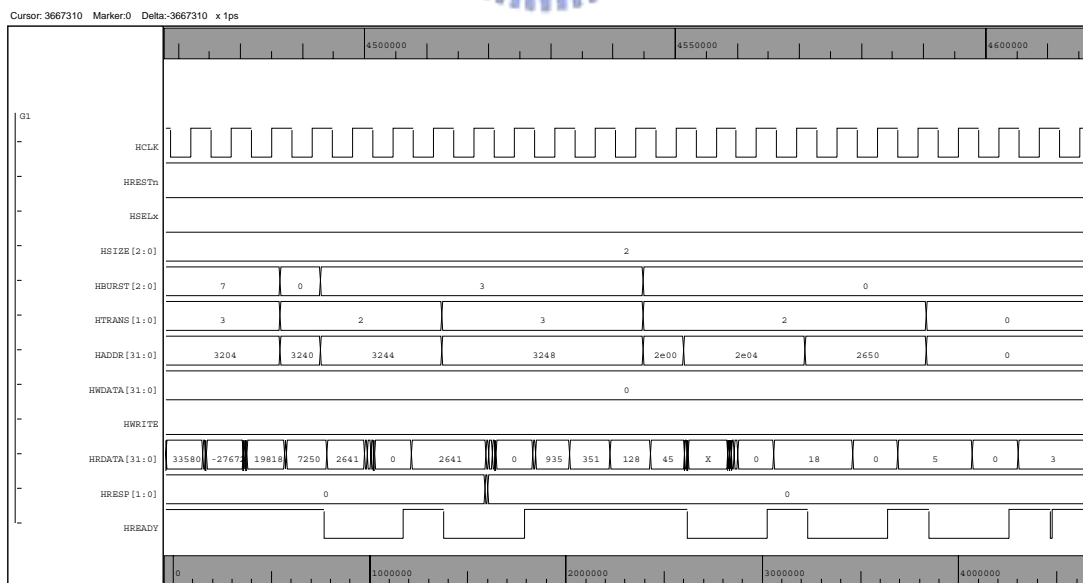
Cursor: 3667310 Marker:0 Delta:-3667310 x 1ps

4500000
4550000
4600000

G1

HCLK
HRESTn
HSELx
HSIZE[2:0] 2
HBURST[2:0] 7 0 3 0
HTRANS[1:0] 3 2 3 2 0
HADDR[31:0] 3204 3240 3244 3248 2e00 2e04 2650 0
HWDATA[31:0] 0
HWRITE
HRDATA[31:0] 33580 -27672 19818 7250 2641 0 2641 0 935 351 128 45 X 0 18 0 5 0 3
HRESP[1:0] 0 0
HREADY

0
1000000
2000000
3000000
4000000